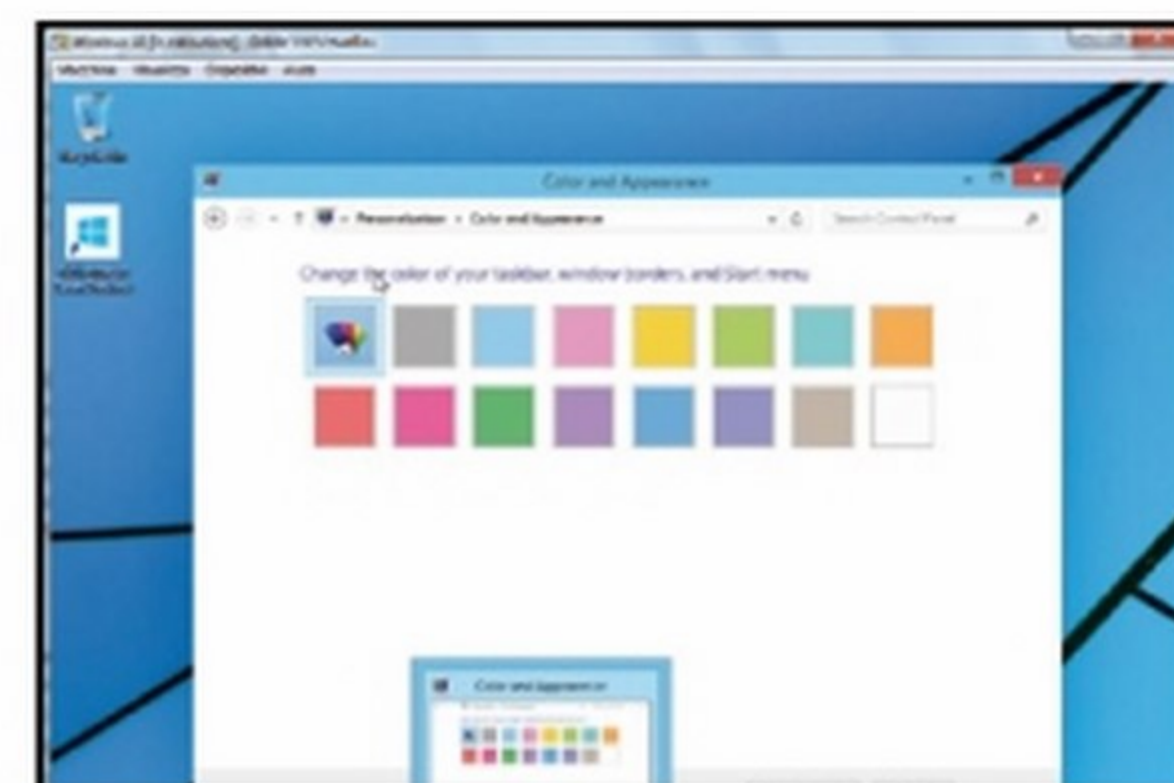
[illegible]

Machine Visualizza Dispositivi Aiuto

Recycle Bin

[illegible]

Color and Appearance

Personalization › Color and Appearance

Search Control Panel

Change the color of your taskbar, window borders, and Start menu

Color and Appearance